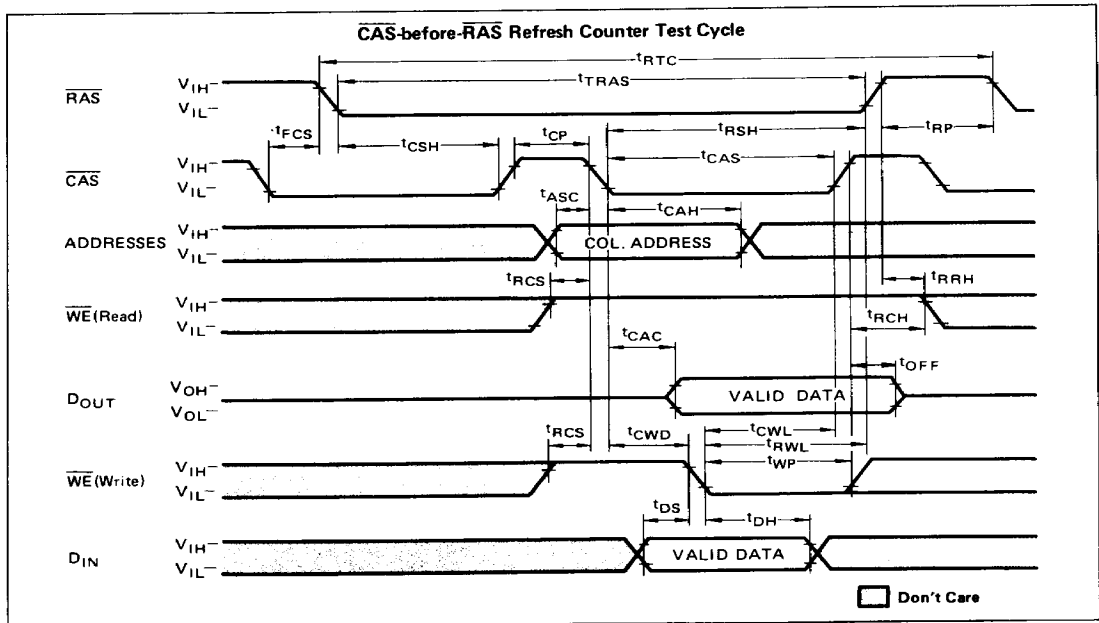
$\overline{CAS}$-before-$\overline{RAS}$ Refresh Counter Test Cycle

$\overline{RAS}$ $V_{IH}$– $V_{IL}$–

$t_{RTC}$

$t_{TRAS}$

$t_{FCS}$ $t_{CSH}$ $t_{CP}$ $t_{RSH}$ $t_{RP}$

$\overline{CAS}$ $V_{IH}$– $V_{IL}$–

$t_{CAS}$

$t_{ASC}$ $t_{CAH}$

ADDRESSES $V_{IH}$– $V_{IL}$–

COL. ADDRESS

$t_{RCS}$ $t_{RRH}$

$\overline{WE}$(Read) $V_{IH}$– $V_{IL}$–

$t_{RCH}$

$t_{CAC}$ $t_{OFF}$

$D_{OUT}$ $V_{OH}$– $V_{OL}$–

VALID DATA

$t_{RCS}$ $t_{CWD}$ $t_{CWL}$ $t_{RWL}$ $t_{WP}$

$\overline{WE}$(Write) $V_{IH}$– $V_{IL}$–

$t_{DS}$ $t_{DH}$

$D_{IN}$ $V_{IH}$– $V_{IL}$–

VALID DATA

Don't Care